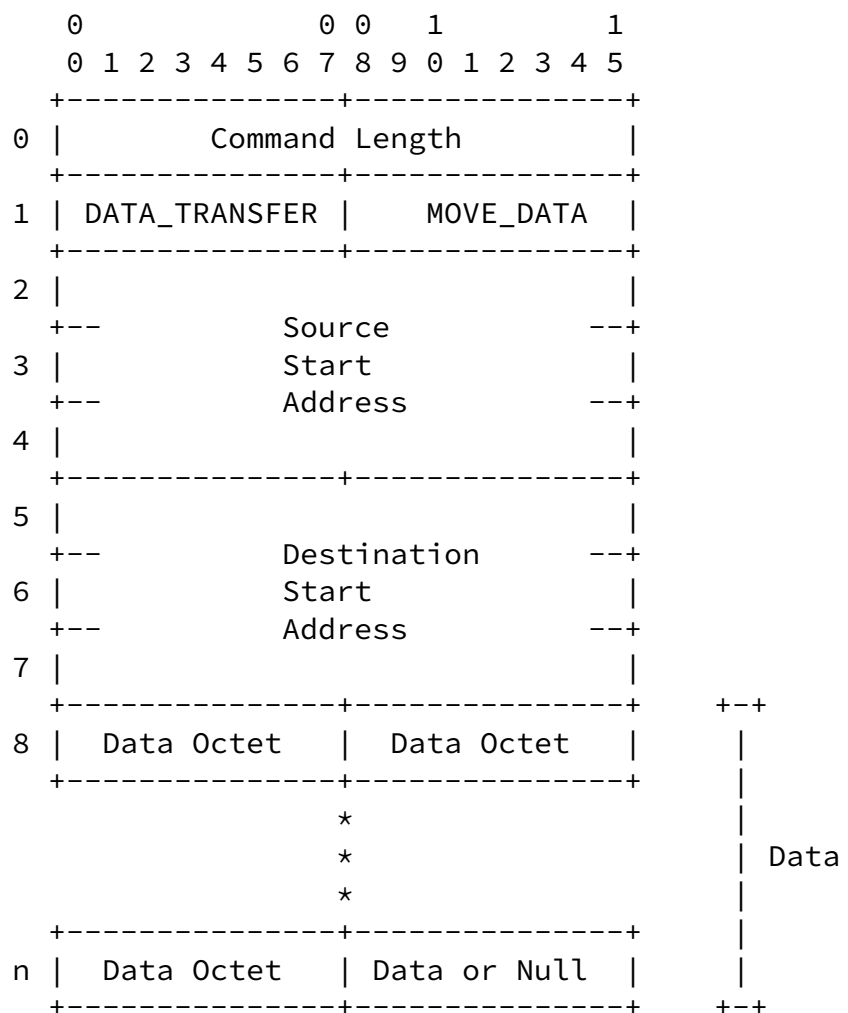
```
   0               0 0   1           1
   0 1 2 3 4 5 6 7 8 9 0 1 2 3 4 5
  +---------------+---------------+
0 |        Command Length         |
  +---------------+---------------+
1 | DATA_TRANSFER |   MOVE_DATA   |
  +---------------+---------------+
2 |                               |
  +--          Source           --+
3 |            Start              |
  +--          Address          --+
4 |                               |
  +---------------+---------------+
5 |                               |
  +--          Destination      --+
6 |            Start              |
  +--          Address          --+
7 |                               |
  +---------------+---------------+    +-+
8 |  Data Octet   |  Data Octet   |    |
  +---------------+---------------+    |
                  *                    |
                  *                    | Data
                  *                    |
  +---------------+---------------+    |
n |  Data Octet   | Data or Null  |    |
  +---------------+---------------+    +-+
```